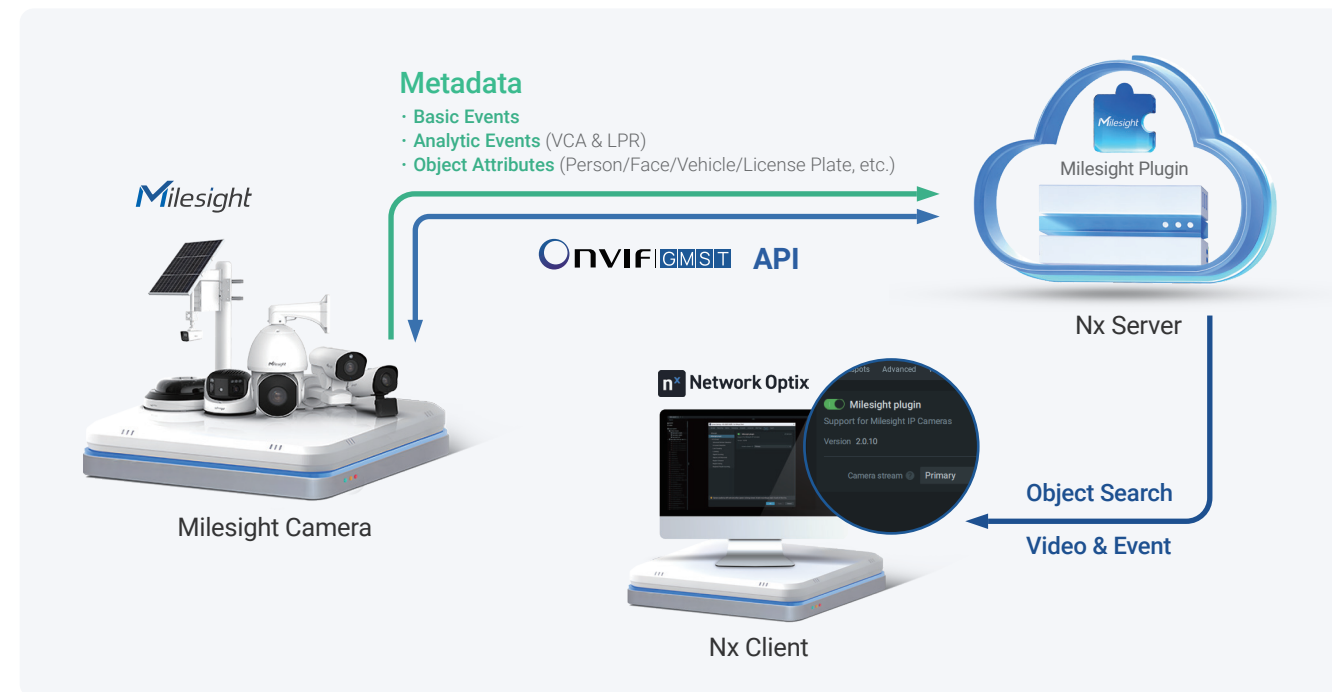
Metadata
· Basic Events
· Analytic Events (VCA & LPR)
· Object Attributes (Person/Face/Vehicle/License Plate, etc.)

Milesight

ONVIF GMST API

Milesight
Milesight Plugin

Nx Server

Milesight Camera

Network Optix

spots Advanced

Milesight plugin
Support for Milesight IP Cameras
Version 2.0.10
Camera stream Primary

Object Search
Video & Event

Nx Client